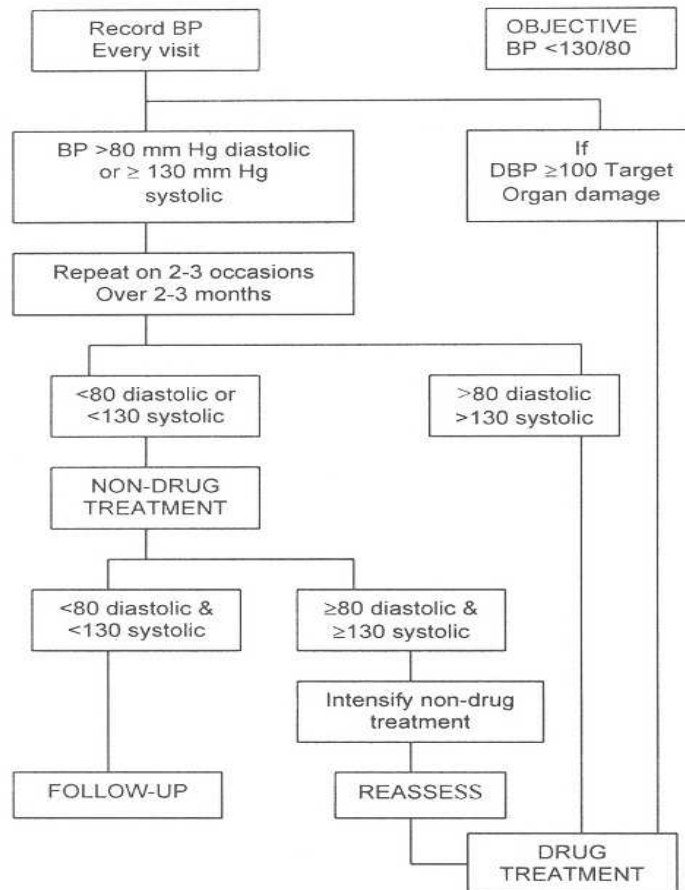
Record BP
Every visit

OBJECTIVE
BP <130/80

BP >80 mm Hg diastolic or ≥ 130 mm Hg systolic

If
DBP ≥100 Target Organ damage

Repeat on 2-3 occasions
Over 2-3 months

<80 diastolic or <130 systolic

>80 diastolic
>130 systolic

NON-DRUG TREATMENT

<80 diastolic & <130 systolic

≥80 diastolic & ≥130 systolic

Intensify non-drug treatment

FOLLOW-UP

REASSESS

DRUG TREATMENT